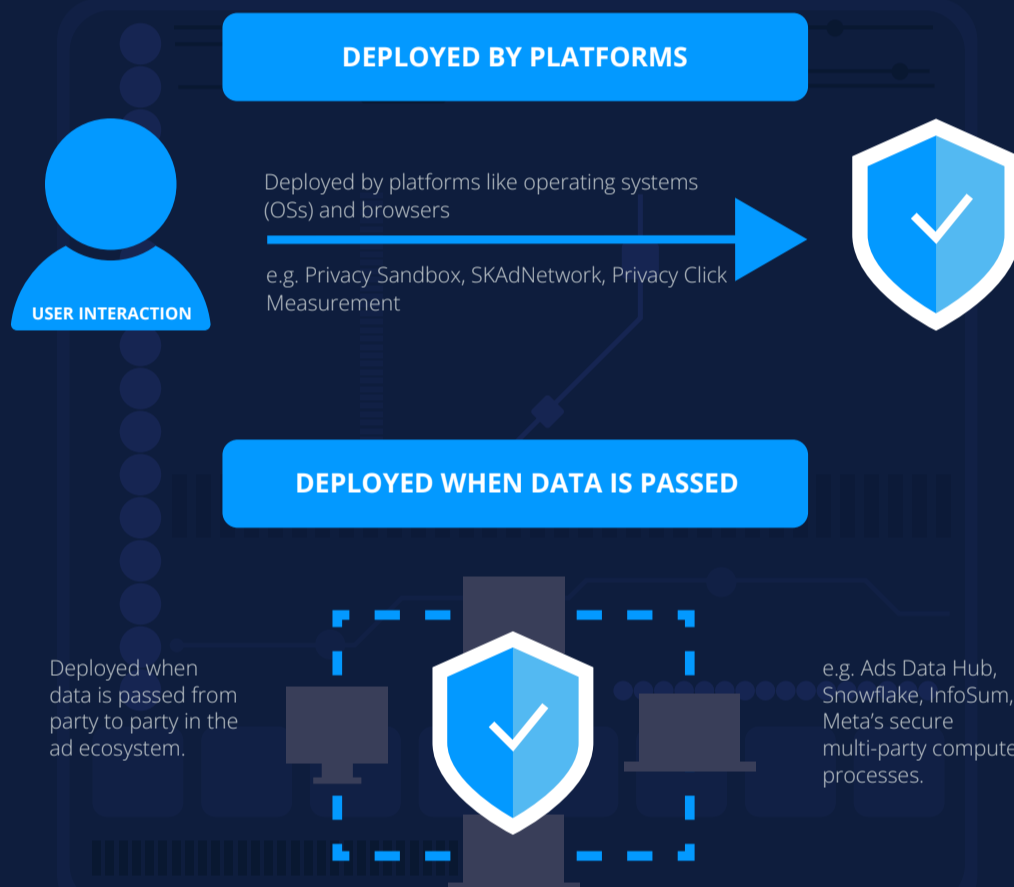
DEPLOYED BY PLATFORMS

USER INTERACTION

Deployed by platforms like operating systems (OSs) and browsers

e.g. Privacy Sandbox, SKAdNetwork, Privacy Click Measurement

DEPLOYED WHEN DATA IS PASSED

Deployed when data is passed from party to party in the ad ecosystem.

e.g. Ads Data Hub, Snowflake, InfoSum, Meta's secure multi-party compute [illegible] processes.